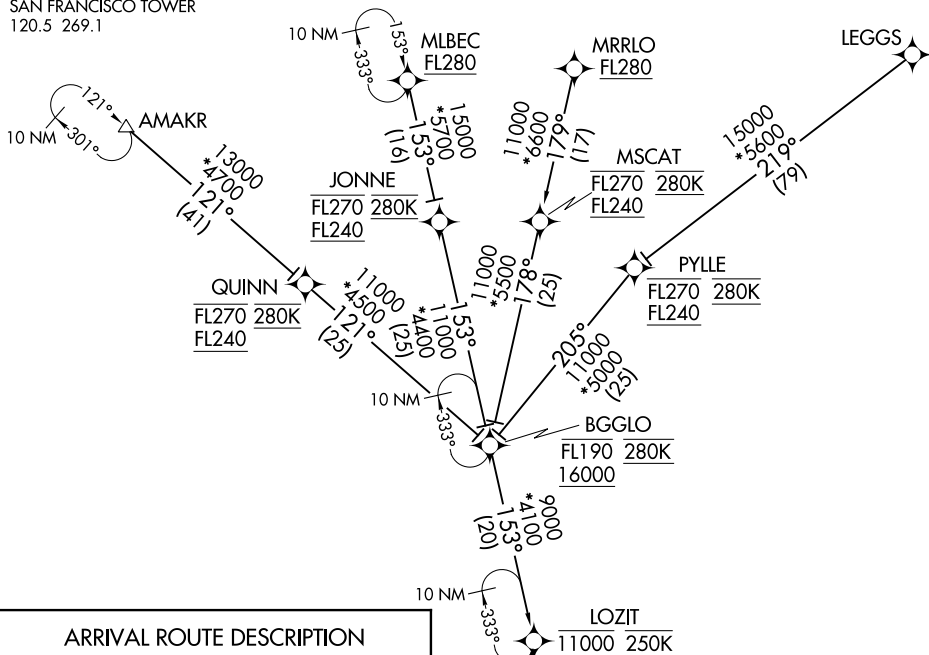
SAN FRANCISCO TOWER
120.5 269.1

10 NM
153°
333°
MLBEC
FL280

MRRLO
FL280

LEGGS

121°
10 NM
301°
AMAKR

13000
*4700
121°
(41)

15000
*5700
153°
(16)

11000
*6600
179°
(17)

15000
*5600
219°
(79)

JONNE
FL270 280K
FL240

MSCAT
FL270 280K
FL240

PYLLE
FL270 280K
FL240

QUINN
FL270 280K
FL240

11000
*4500
121°
(25)

11000
*4400
(25)

11000
*5500
178°
(25)

153°

205°
11000
*5000
(25)

10 NM
333°

BGGLO
FL190 280K
16000

9000
*4100
153°
(20)

10 NM
333°

LOZIT
11000 250K

ARRIVAL ROUTE DESCRIPTION